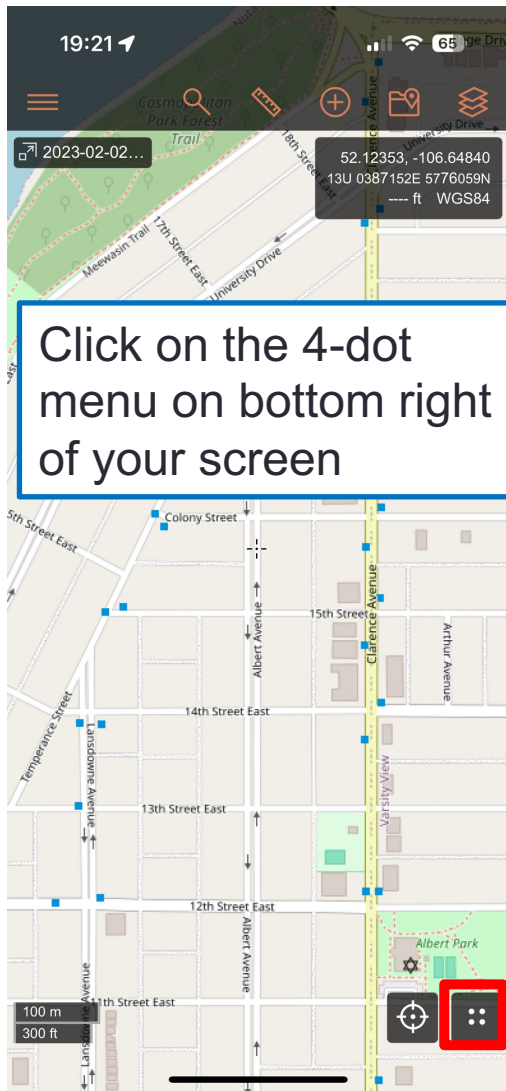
19:21
65
ge Driv
Cosmopolitan Park Forest Trail
2023-02-02...
52.12353, -106.64840
13U 0387152E 5776059N
---- ft WGS84
18th Street
Clarence Avenue
University Drive
Meewasin Trail
17th Street East
University Drive

Click on the 4-dot menu on bottom right of your screen

5th Street East
Colony Street
15th Street
Albert Avenue
Clarence Avenue
Arthur Avenue
Temperance Street
Lansdowne Avenue
14th Street East
13th Street East
Varsity View
12th Street East
Albert Avenue
Albert Park
11th Street East
Lansdowne Avenue
100 m
300 ft